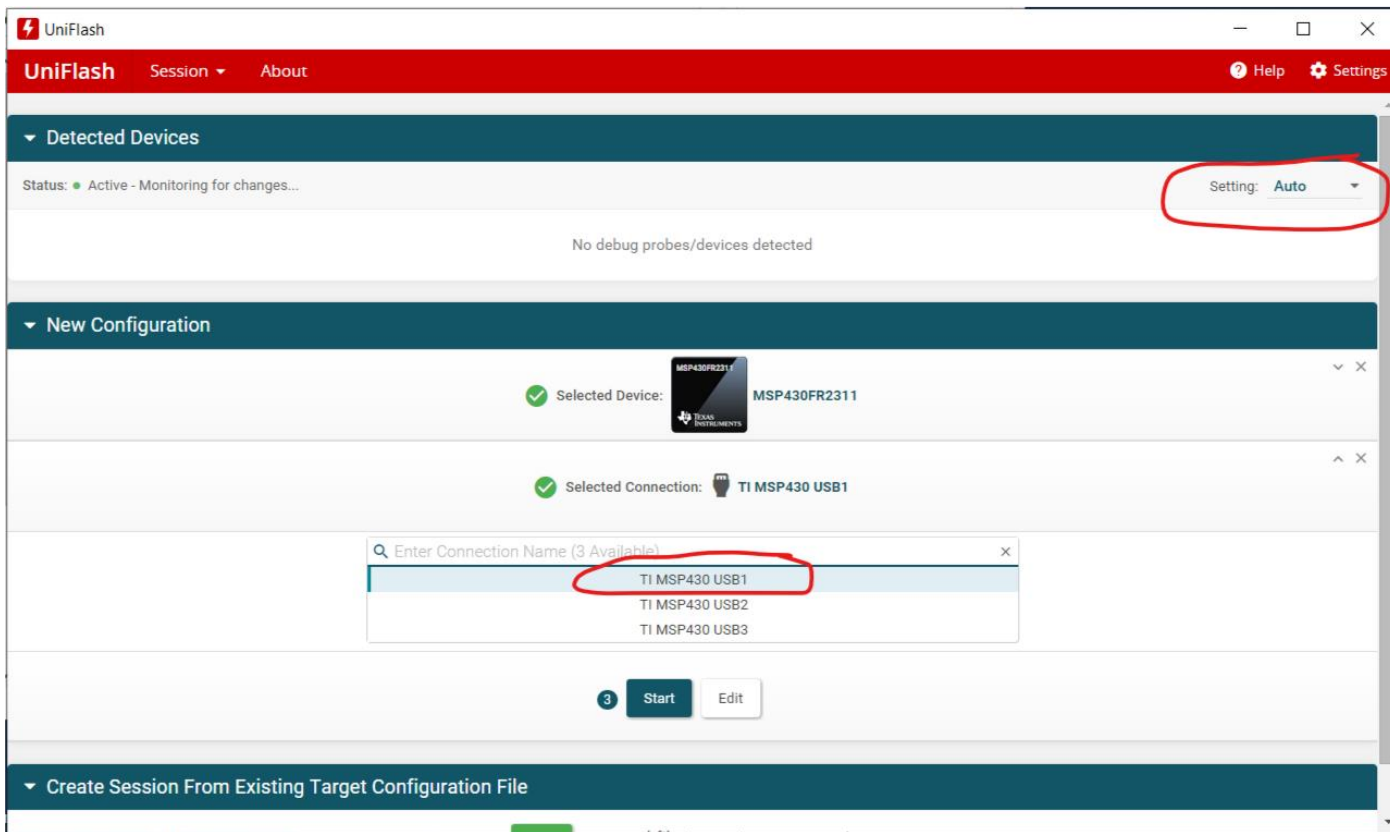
UniFlash

UniFlash Session About

Help Settings

Detected Devices

Status: Active - Monitoring for changes...

Setting: Auto

No debug probes/devices detected

New Configuration

Selected Device: MSP430FR2311 TEXAS INSTRUMENTS MSP430FR2311

Selected Connection: TI MSP430 USB1

Enter Connection Name (3 Available)

TI MSP430 USB1
TI MSP430 USB2
TI MSP430 USB3

3 Start Edit

Create Session From Existing Target Configuration File